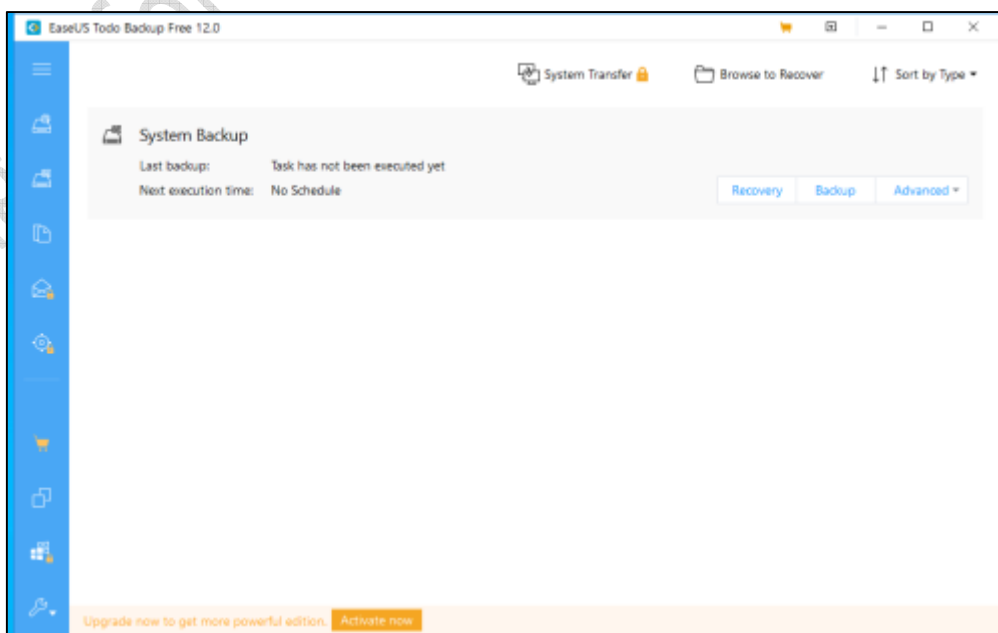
EaseUS Todo Backup Free 12.0

System Transfer

Browse to Recover

Sort by Type

System Backup

Last backup: Task has not been executed yet

Next execution time: No Schedule

Recovery

Backup

Advanced

Upgrade now to get more powerful edition.

Activate now